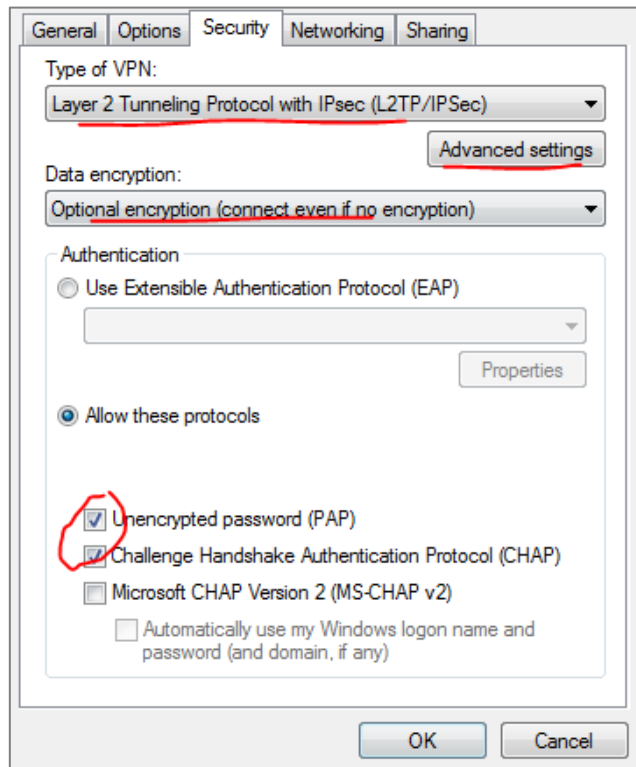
General Options Security Networking Sharing

Type of VPN:

Layer 2 Tunneling Protocol with IPsec (L2TP/IPSec)

Advanced settings

Data encryption:

Optional encryption (connect even if no encryption)

Authentication

Use Extensible Authentication Protocol (EAP)

Properties

Allow these protocols

Unencrypted password (PAP)

Challenge Handshake Authentication Protocol (CHAP)

Microsoft CHAP Version 2 (MS-CHAP v2)

Automatically use my Windows logon name and password (and domain, if any)

OK Cancel